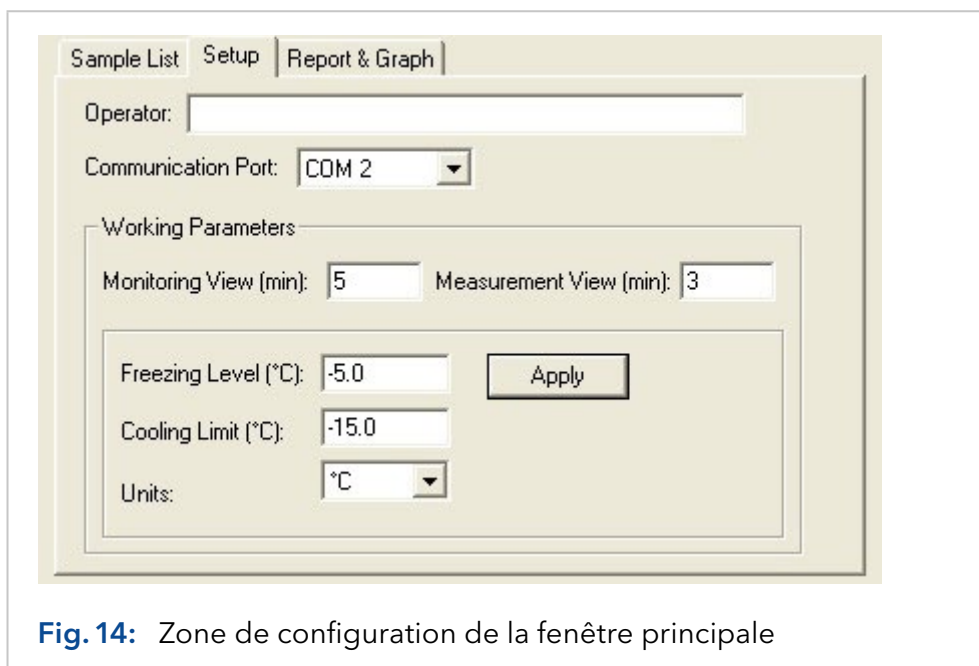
Sample List | Setup | Report & Graph

Operator:

Communication Port: COM 2

Working Parameters

Monitoring View (min): 5 Measurement View (min): 3

Freezing Level (°C): -5.0

Apply

Cooling Limit (°C): -15.0

Units: °C

Fig. 14: Zone de configuration de la fenêtre principale